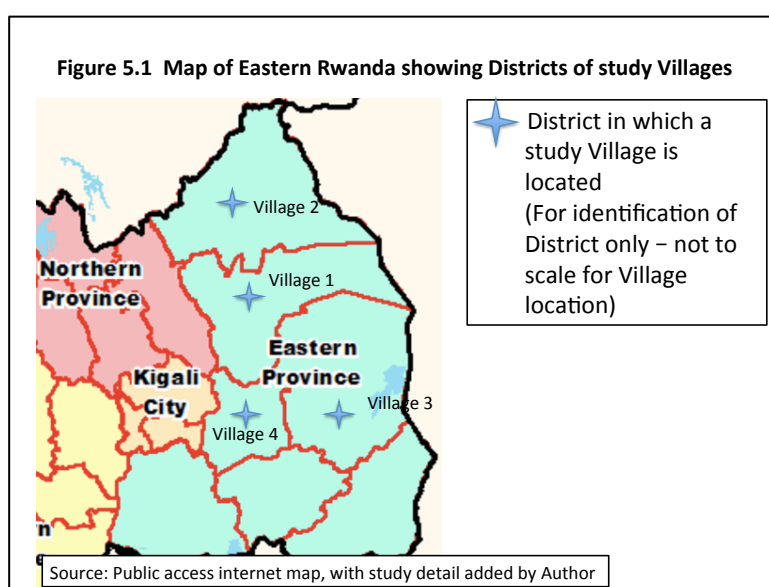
Figure 5.1 Map of Eastern Rwanda showing Districts of study Villages

Village 2

Northern Province

Village 1

Eastern Province

Kigali City

Village 3

Village 4

n

District in which a study Village is located (For identification of District only − not to scale for Village location)

Source: Public access internet map, with study detail added by Author